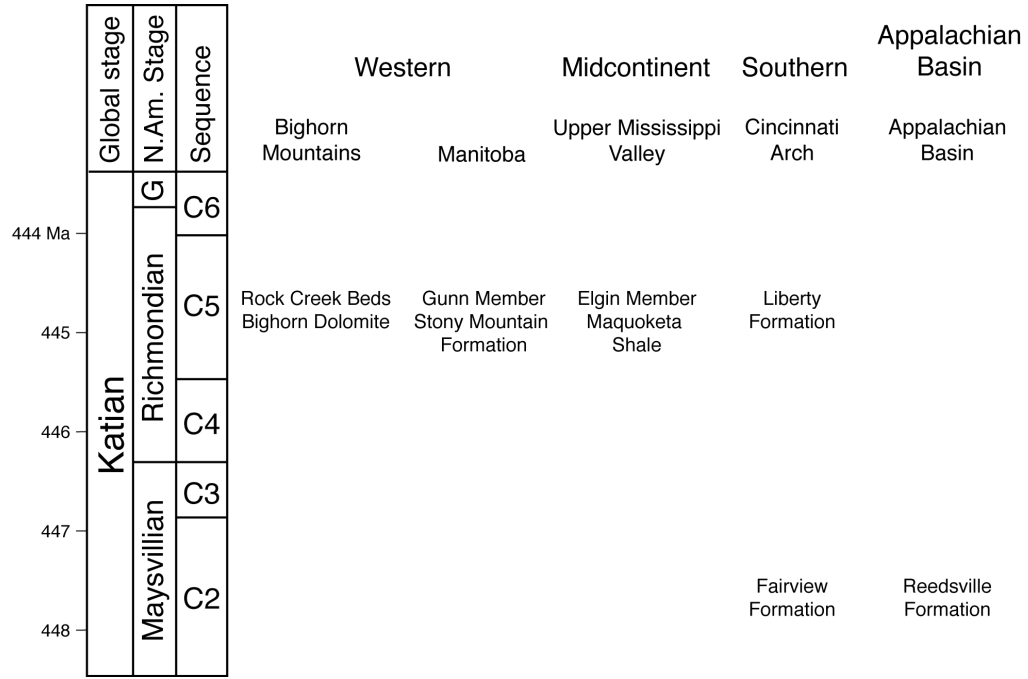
| Global stage | N.Am. Stage | Sequence | Western | | Midcontinent | Southern | Appalachian Basin |
|---|---|---|---|---|---|---|---|
| | | | Bighorn Mountains | Manitoba | Upper Mississippi Valley | Cincinnati Arch | Appalachian Basin |
| Katian | G | C6 | | | | | |
| | Richmondian | C5 | Rock Creek Beds Bighorn Dolomite | Gunn Member Stony Mountain Formation | Elgin Member Maquoketa Shale | Liberty Formation | |
| | Richmondian | C4 | | | | | |
| | Maysvillian | C3 | | | | | |
| | Maysvillian | C2 | | | | Fairview Formation | Reedsville Formation |

444 Ma
445
446
447
448